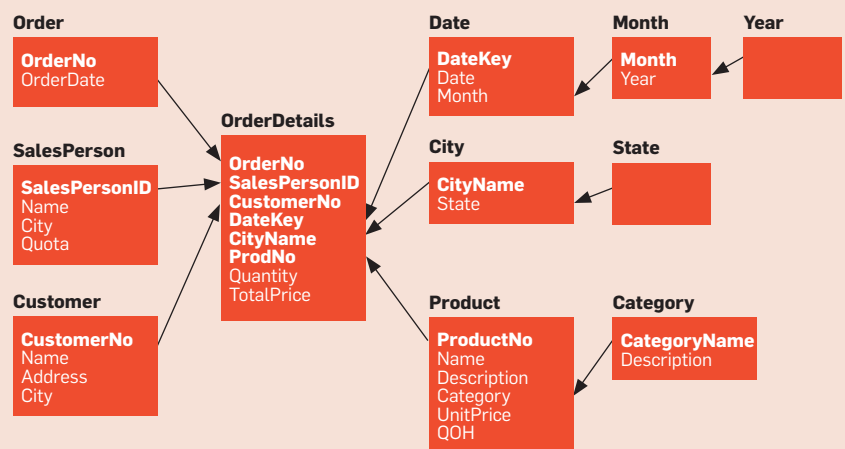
Order

OrderNo
OrderDate

SalesPerson

SalesPersonID
Name
City
Quota

Customer

CustomerNo
Name
Address
City

OrderDetails

OrderNo
SalesPersonID
CustomerNo
DateKey
CityName
ProdNo
Quantity
TotalPrice

Date

DateKey
Date
Month

Month

Month
Year

Year

City

CityName
State

State

Product

ProductNo
Name
Description
Category
UnitPrice
QOH

Category

CategoryName
Description